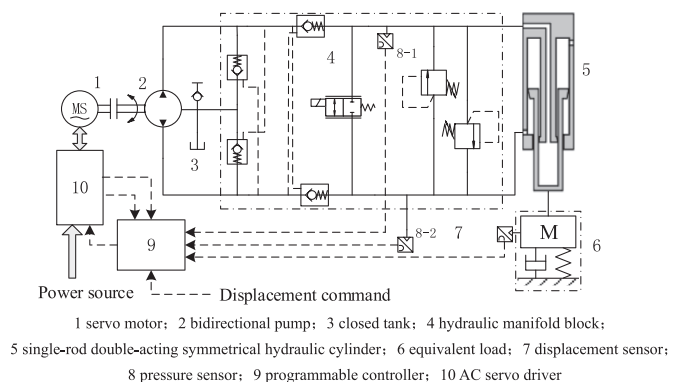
1 MS 2 3 4 8-1 5 10 9 8-2 7 M 6

Power source

Displacement command

1 servo motor; 2 bidirectional pump; 3 closed tank; 4 hydraulic manifold block; 5 single-rod double-acting symmetrical hydraulic cylinder; 6 equivalent load; 7 displacement sensor; 8 pressure sensor; 9 programmable controller; 10 AC servo driver